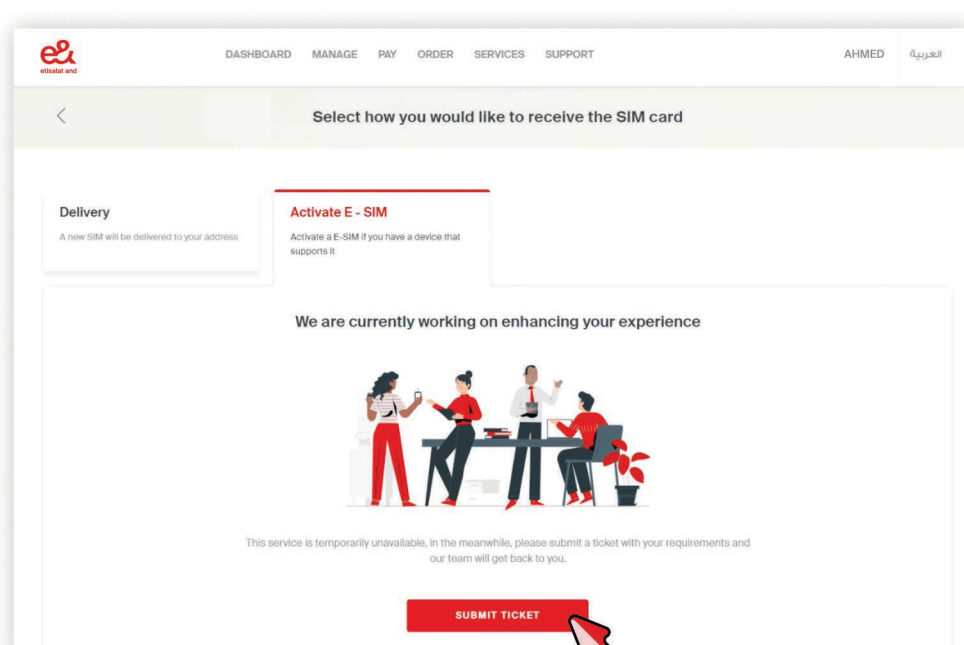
e&
etisalat and

DASHBOARD MANAGE PAY ORDER SERVICES SUPPORT

AHMED العربية

<

Select how you would like to receive the SIM card

Delivery
A new SIM will be delivered to your address

Activate E - SIM
Activate a E-SIM if you have a device that supports it

We are currently working on enhancing your experience

This service is temporarily unavailable, in the meanwhile, please submit a ticket with your requirements and our team will get back to you.

SUBMIT TICKET